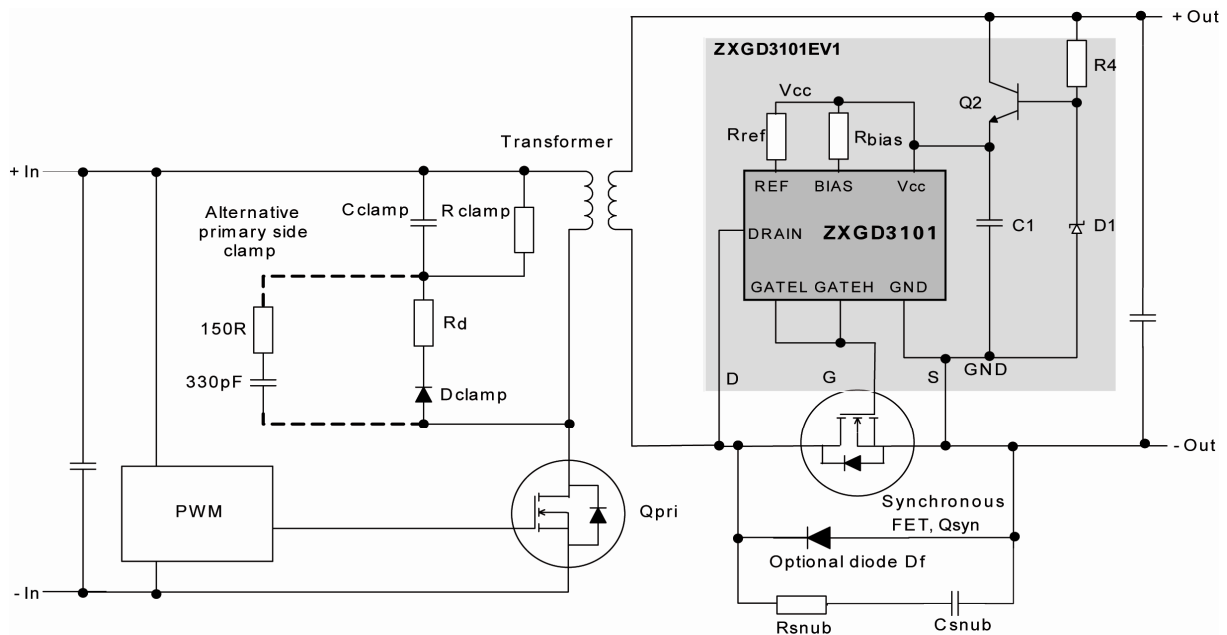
+ Out

ZXGD3101EV1

R4

Vcc

Q2

Rref

Rbias

Transformer

+ In

REF BIAS Vcc

Cclamp

R clamp

Alternative primary side clamp

DRAIN

ZXGD3101

C1

D1

GATEL GATEH GND

150R

Rd

330pF

Dclamp

D

G

S

GND

- Out

PWM

Qpri

Synchronous FET, Qsyn

Optional diode Df

- In

Rsnub

Csnub